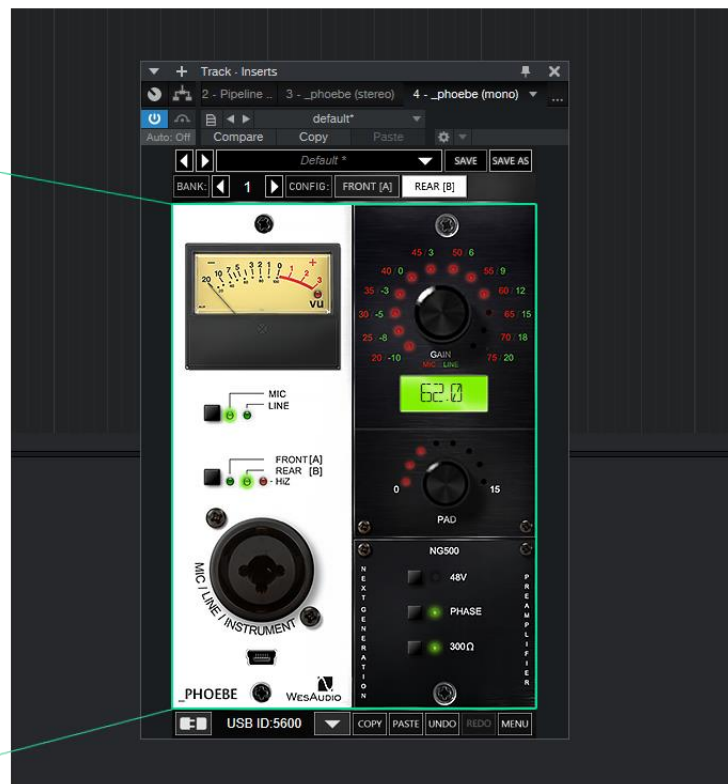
Track - Inserts
2 - Pipeline .. 3 - _phoebe (stereo) 4 - _phoebe (mono)
default*
Auto: Off Compare Copy Paste
Default *
SAVE SAVE AS
BANK: 1 CONFIG: FRONT [A] REAR [B]
20 10 7 5 3 2 1 0 1 2 3
VU
MIC
LINE
FRONT[A]
REAR [B]
HiZ
MIC / LINE / INSTRUMENT
_PHOEBE
WesAudio
45 3 50 6
40 0 55 9
35 -3 60 12
30 -5 65 15
25 -8 70 18
20 -10 75 20
GAIN
MIC LINE
62.0
0 15
PAD
NG500
NEXT GENERATION
PREAMPLIFIER
48V
PHASE
300Ω
USB ID:5600
COPY PASTE UNDO REDO MENU